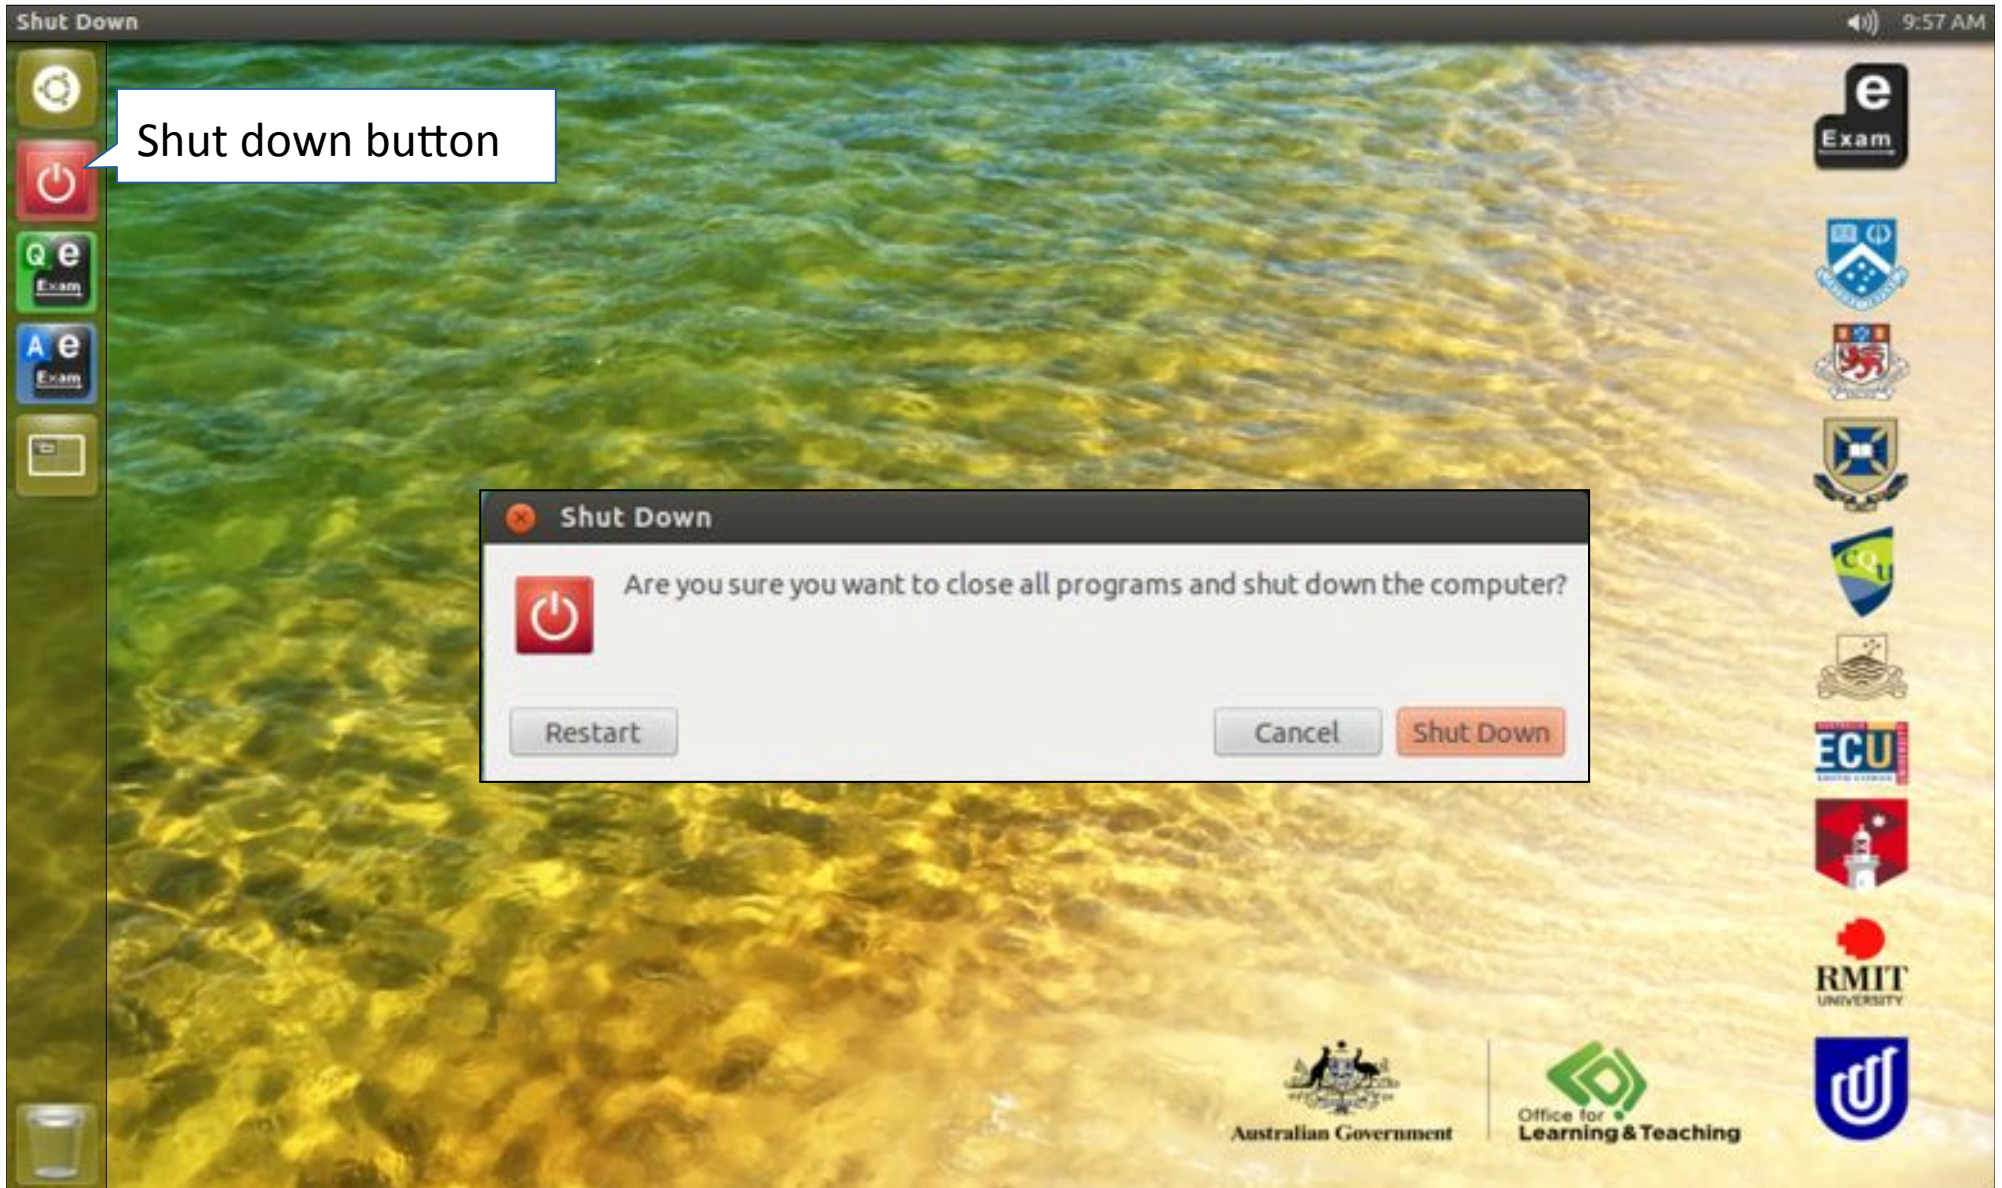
Shut Down

9:57 AM

Shut down button

Q e Exam

A e Exam

e Exam

Shut Down

Are you sure you want to close all programs and shut down the computer?

Restart

Cancel

Shut Down

CQU

ECU

RMIT UNIVERSITY

Australian Government

Office for Learning & Teaching